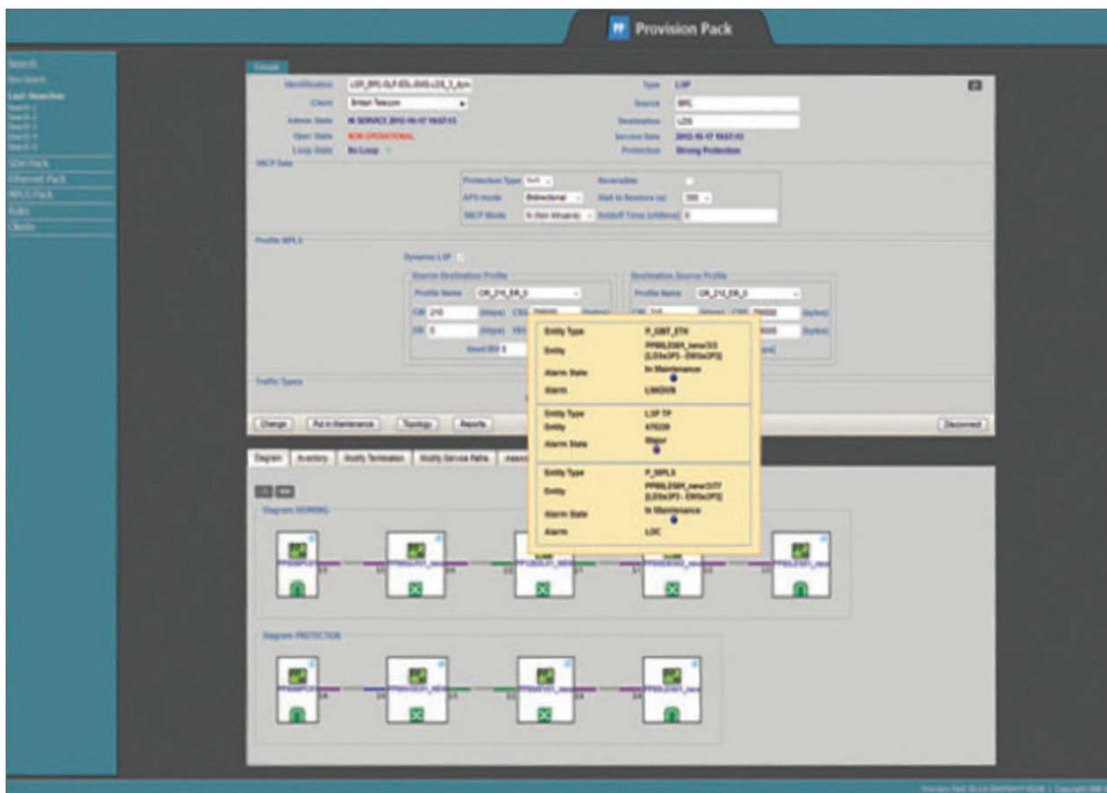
Provision Pack

Search
New Search
Last Searches
SDH Pack
Ethernet Pack
MPLS Pack
Kpis
Clients

Identification
Client British Telecom
Admin State IN SERVICE 2012-10-17 10:57:13
Oper State NON OPERATIONAL
Loop State No Loop

Type LSP
Source BRC
Destination LDS
Service Date 2012-10-17 10:57:13
Protection Strong Protection

Protection Type
Reversible
APS mode Bidirectional
Wait to Restore (s) 300
Holdoff Time (x100ms) 0

Profile MPLS
Dynamic LSP
Source-Destination Profile
Profile Name CIR_210_EIR_0
Destination-Source Profile
Profile Name CIR_210_EIR_0

Traffic Types

Change
Put in Maintenance
Topology
Reports
Disconnect

Diagram
Inventory
Modify Termination
Modify Service Paths

Diagram WORKING
Diagram PROTECTION

Entity Type P_GBT_ETH
Entity
Alarm State In Maintenance
Alarm LSNDVR

Entity Type LSP TP
Entity 47020
Alarm State Major

Entity Type P_MPLS
Entity
Alarm State In Maintenance
Alarm LOC